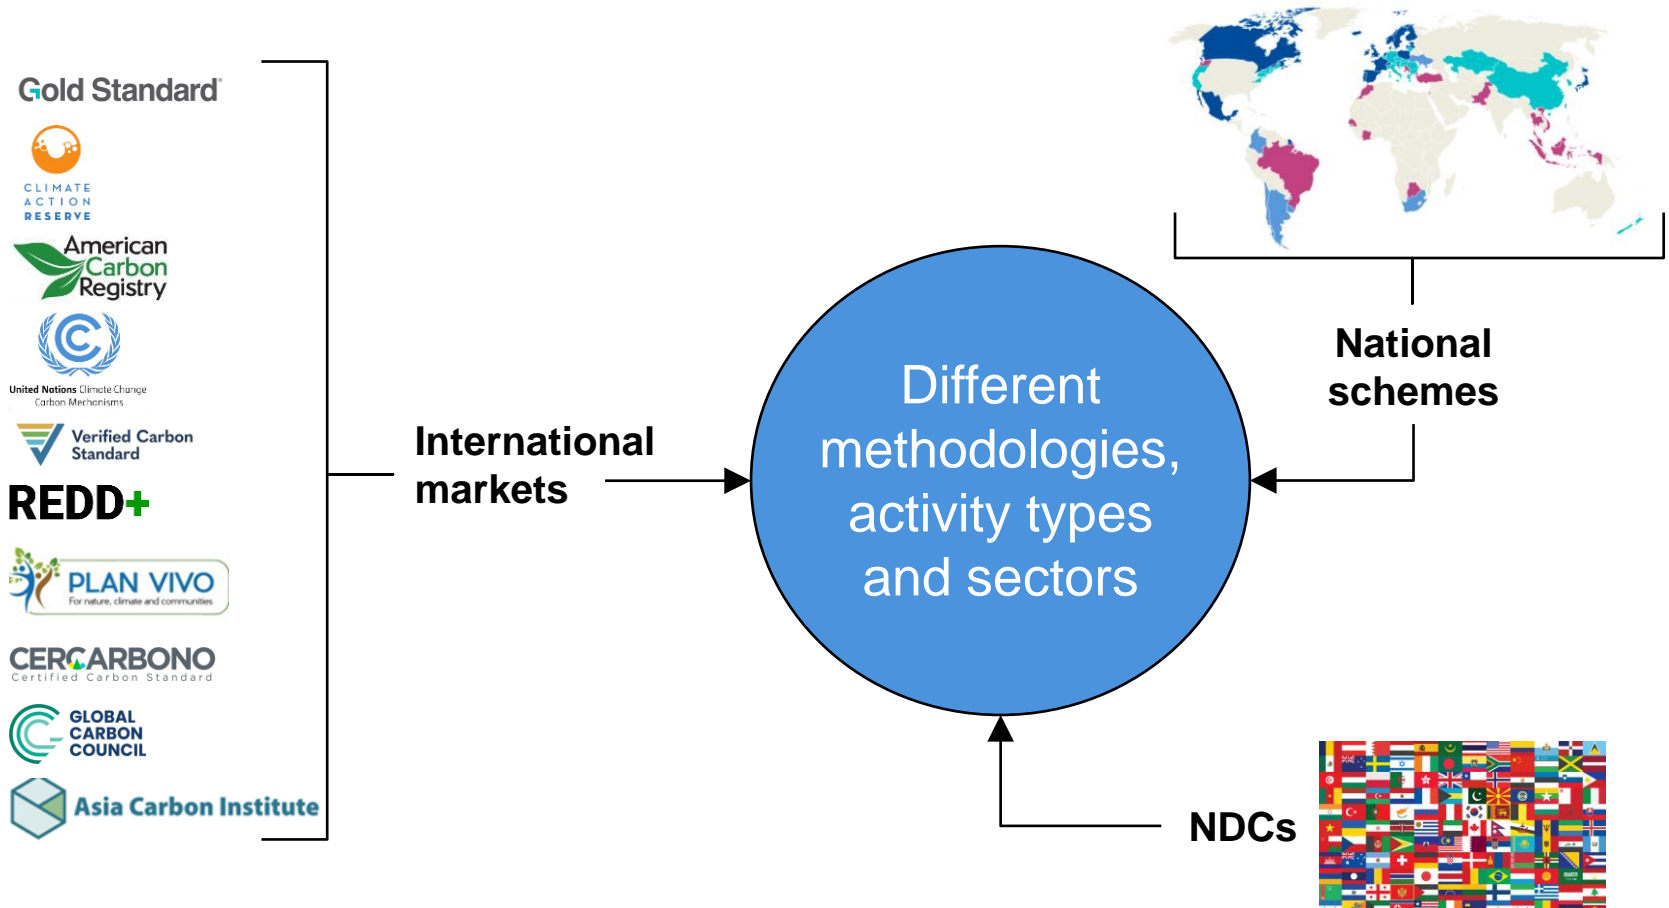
Gold Standard

CLIMATE ACTION RESERVE

American Carbon Registry

United Nations Climate Change Carbon Mechanisms

Verified Carbon Standard

REDD+

PLAN VIVO
For nature, climate and communities

CERCARBONO
Certified Carbon Standard

GLOBAL CARBON COUNCIL

Asia Carbon Institute

International markets

Different methodologies, activity types and sectors

National schemes

NDCs